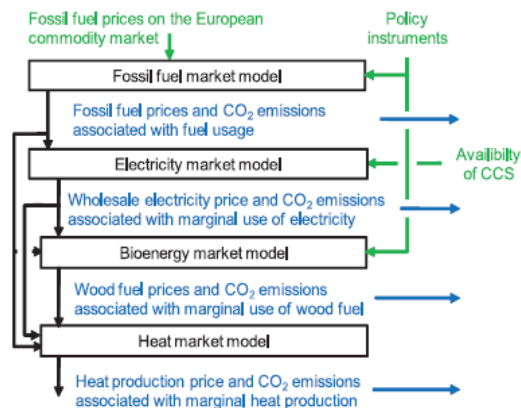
Fossil fuel prices on the European commodity market

Policy instruments

Fossil fuel market model

Fossil fuel prices and $CO_2$ emissions associated with fuel usage

Electricity market model

Availability of CCS

Wholesale electricity price and $CO_2$ emissions associated with marginal use of electricity

Bioenergy market model

Wood fuel prices and $CO_2$ emissions associated with marginal use of wood fuel

Heat market model

Heat production price and $CO_2$ emissions associated with marginal heat production